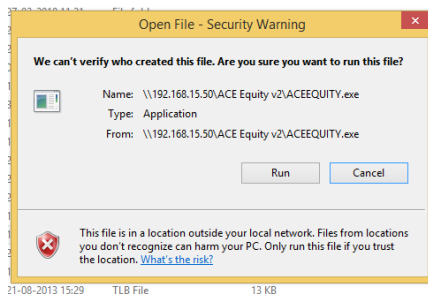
Open File - Security Warning

We can't verify who created this file. Are you sure you want to run this file?

Name: \\192.168.15.50\ACE Equity v2\ACEEQUITY.exe
Type: Application
From: \\192.168.15.50\ACE Equity v2\ACEEQUITY.exe

Run Cancel

This file is in a location outside your local network. Files from locations you don't recognize can harm your PC. Only run this file if you trust the location. What's the risk?

21-08-2013 15:29 TLB File 13 KB